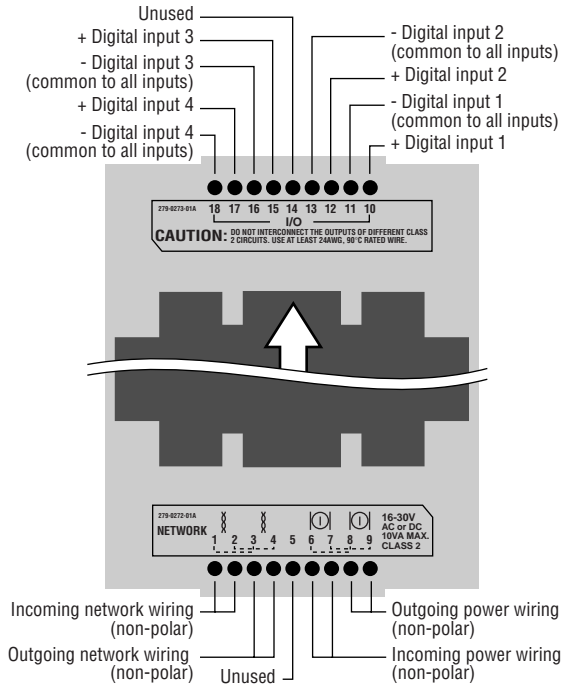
Unused
+ Digital input 3
- Digital input 3 (common to all inputs)
+ Digital input 4
- Digital input 4 (common to all inputs)
- Digital input 2 (common to all inputs)
+ Digital input 2
- Digital input 1 (common to all inputs)
+ Digital input 1

279-0273-01A
18 17 16 15 14 13 12 11 10
I/O
CAUTION: DO NOT INTERCONNECT THE OUTPUTS OF DIFFERENT CLASS 2 CIRCUITS. USE AT LEAST 24AWG, 90°C RATED WIRE.

279-0272-01A
NETWORK
1 2 3 4 5 6 7 8 9
16-30V AC or DC 10VA MAX. CLASS 2

Incoming network wiring (non-polar)
Outgoing network wiring (non-polar)
Unused
Outgoing power wiring (non-polar)
Incoming power wiring (non-polar)